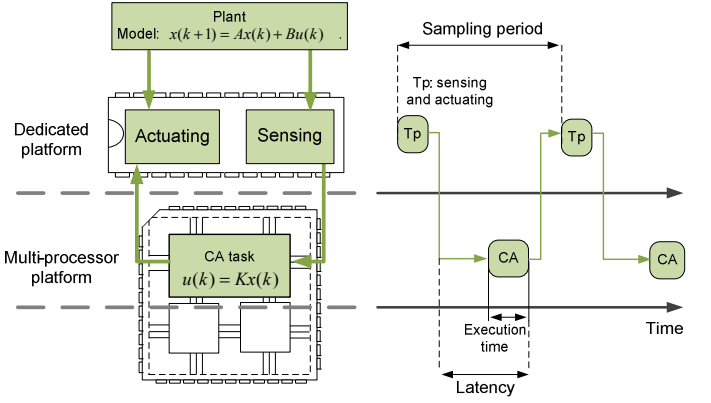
Plant
Model: $x(k+1) = Ax(k) + Bu(k)$ .

Sampling period

Tp: sensing and actuating

Dedicated platform

Actuating

Sensing

Tp

Tp

Multi-processor platform

CA task
$u(k) = Kx(k)$

CA

CA

Execution time

Time

Latency